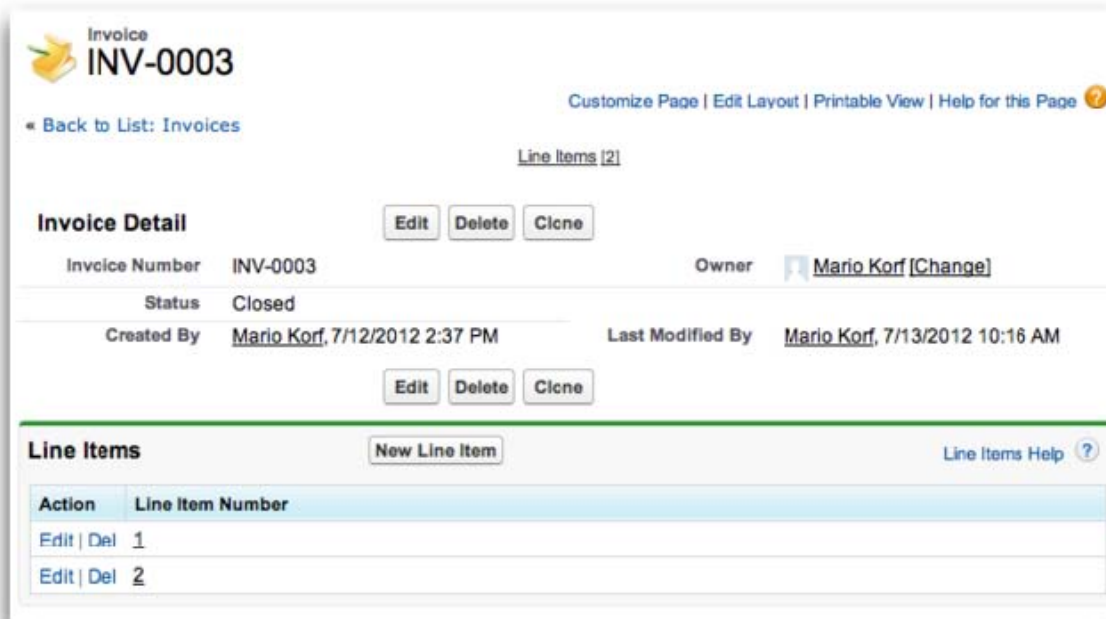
Invoice
INV-0003

« Back to List: Invoices

Customize Page | Edit Layout | Printable View | Help for this Page

Line Items [2]

Invoice Detail

Edit Delete Clone

Invoice Number INV-0003

Owner Mario Korf [Change]

Status Closed

Created By Mario Korf, 7/12/2012 2:37 PM

Last Modified By Mario Korf, 7/13/2012 10:16 AM

Edit Delete Clone

Line Items

New Line Item

Line Items Help

| Action | Line Item Number |
|---|---|
| Edit \| Del | 1 |
| Edit \| Del | 2 |